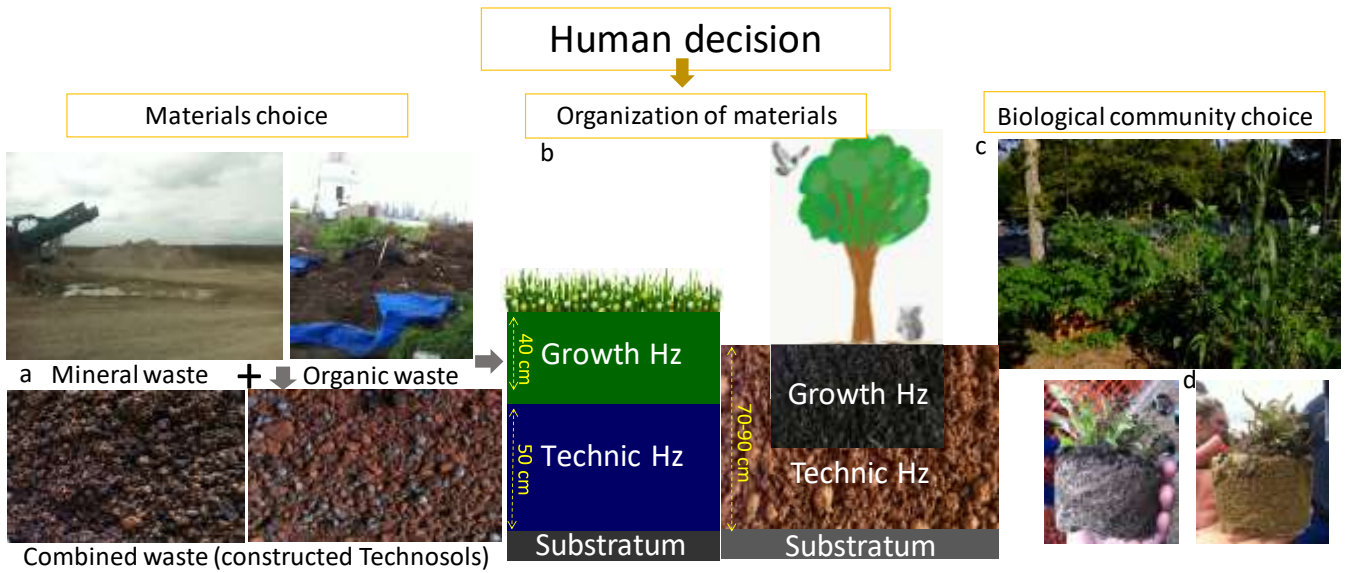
Human decision

Materials choice

Organization of materials

Biological community choice

a Mineral waste + Organic waste

Combined waste (constructed Technosols)

b

40 cm

Growth Hz

50 cm

Technic Hz

Substratum

70-90 cm

Growth Hz

Technic Hz

Substratum

c

d